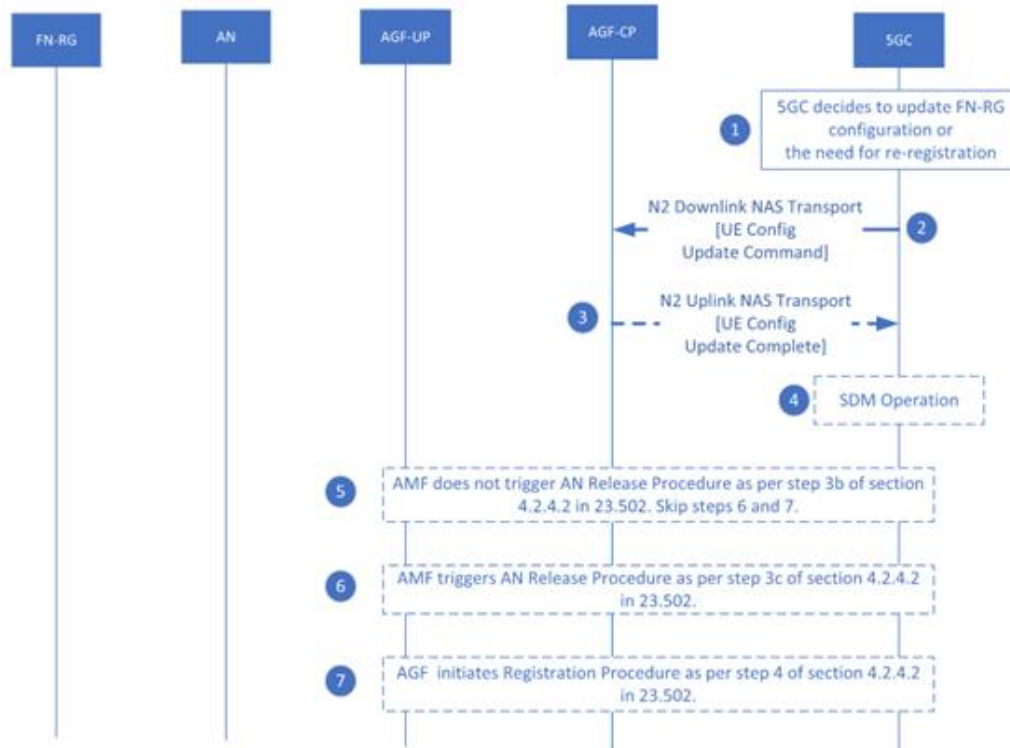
FN-RG

AN

AGF-UP

AGF-CP

5GC

1

5GC decides to update FN-RG configuration or the need for re-registration

N2 Downlink NAS Transport [UE Config Update Command]

2

3

N2 Uplink NAS Transport [UE Config Update Complete]

4

SDM Operation

5

AMF does not trigger AN Release Procedure as per step 3b of section 4.2.4.2 in 23.502. Skip steps 6 and 7.

6

AMF triggers AN Release Procedure as per step 3c of section 4.2.4.2 in 23.502.

7

AGF initiates Registration Procedure as per step 4 of section 4.2.4.2 in 23.502.